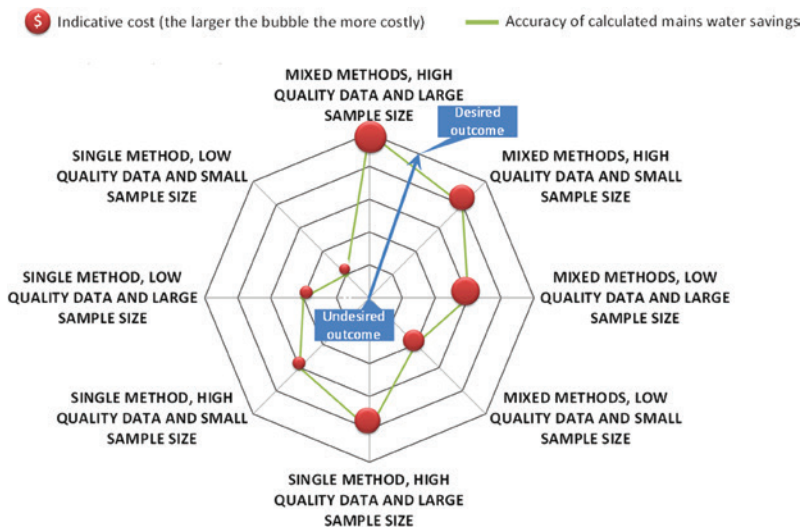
$ Indicative cost (the larger the bubble the more costly)

Accuracy of calculated mains water savings

MIXED METHODS, HIGH QUALITY DATA AND LARGE SAMPLE SIZE

Desired outcome

MIXED METHODS, HIGH QUALITY DATA AND SMALL SAMPLE SIZE

SINGLE METHOD, LOW QUALITY DATA AND SMALL SAMPLE SIZE

SINGLE METHOD, LOW QUALITY DATA AND LARGE SAMPLE SIZE

MIXED METHODS, LOW QUALITY DATA AND LARGE SAMPLE SIZE

Undesired outcome

SINGLE METHOD, HIGH QUALITY DATA AND SMALL SAMPLE SIZE

MIXED METHODS, LOW QUALITY DATA AND SMALL SAMPLE SIZE

SINGLE METHOD, HIGH QUALITY DATA AND LARGE SAMPLE SIZE